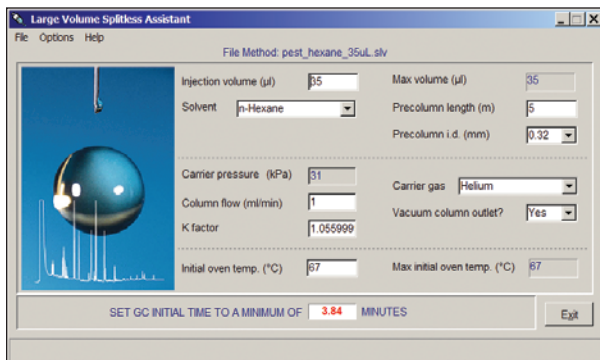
Large Volume Splitless Assistant
File Options Help
File Method: pest_hexane_35uL.slv

Injection volume (µl) 35
Solvent n-Hexane
Max volume (µl) 35
Precolumn length (m) 5
Precolumn i.d. (mm) 0.32

Carrier pressure (kPa) 31
Column flow (ml/min) 1
K factor 1.055999
Carrier gas Helium
Vacuum column outlet? Yes

Initial oven temp. (°C) 67
Max initial oven temp. (°C) 67

SET GC INITIAL TIME TO A MINIMUM OF 3.84 MINUTES
Exit